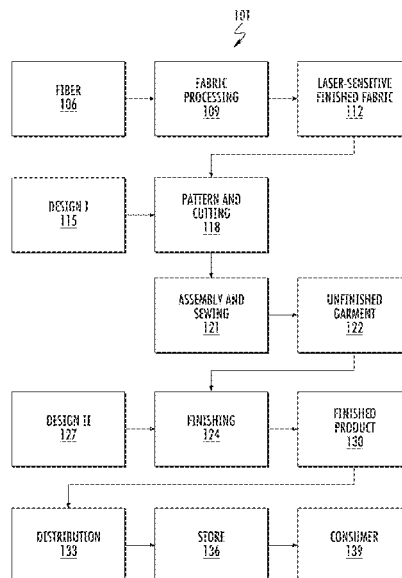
101

FIBER
106

FABRIC PROCESSING
109

LASER-SENSITIVE FINISHED FABRIC
112

DESIGN I
115

PATTERN AND CUTTING
118

ASSEMBLY AND SEWING
121

UNFINISHED GARMENT
122

DESIGN II
127

FINISHING
124

FINISHED PRODUCT
130

DISTRIBUTION
133

STORE
136

CONSUMER
139